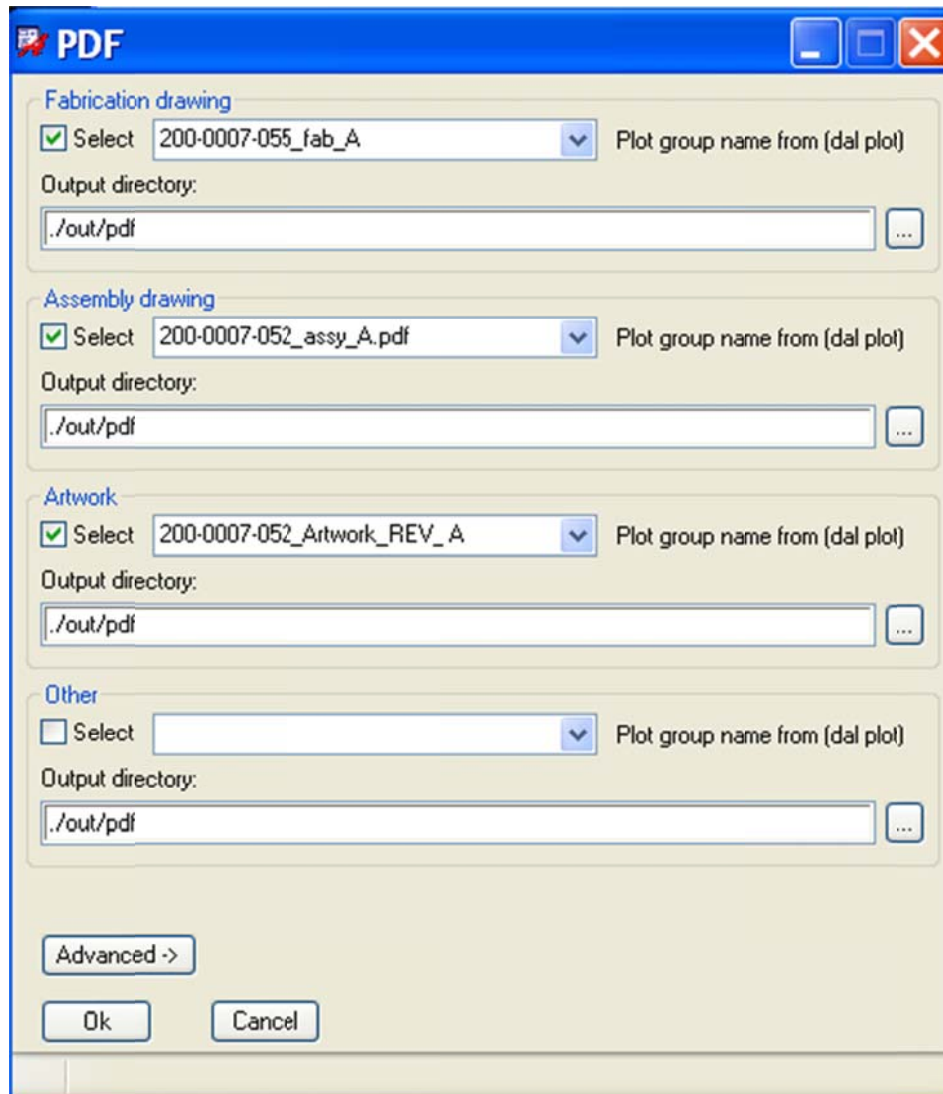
PDF

Fabrication drawing
Select 200-0007-055_fab_A
Plot group name from (dal plot)
Output directory:
./out/pdf
...

Assembly drawing
Select 200-0007-052_assy_A.pdf
Plot group name from (dal plot)
Output directory:
./out/pdf
...

Artwork
Select 200-0007-052_Artwork_REV_A
Plot group name from (dal plot)
Output directory:
./out/pdf
...

Other
Select
Plot group name from (dal plot)
Output directory:
./out/pdf
...

Advanced ->

Ok
Cancel